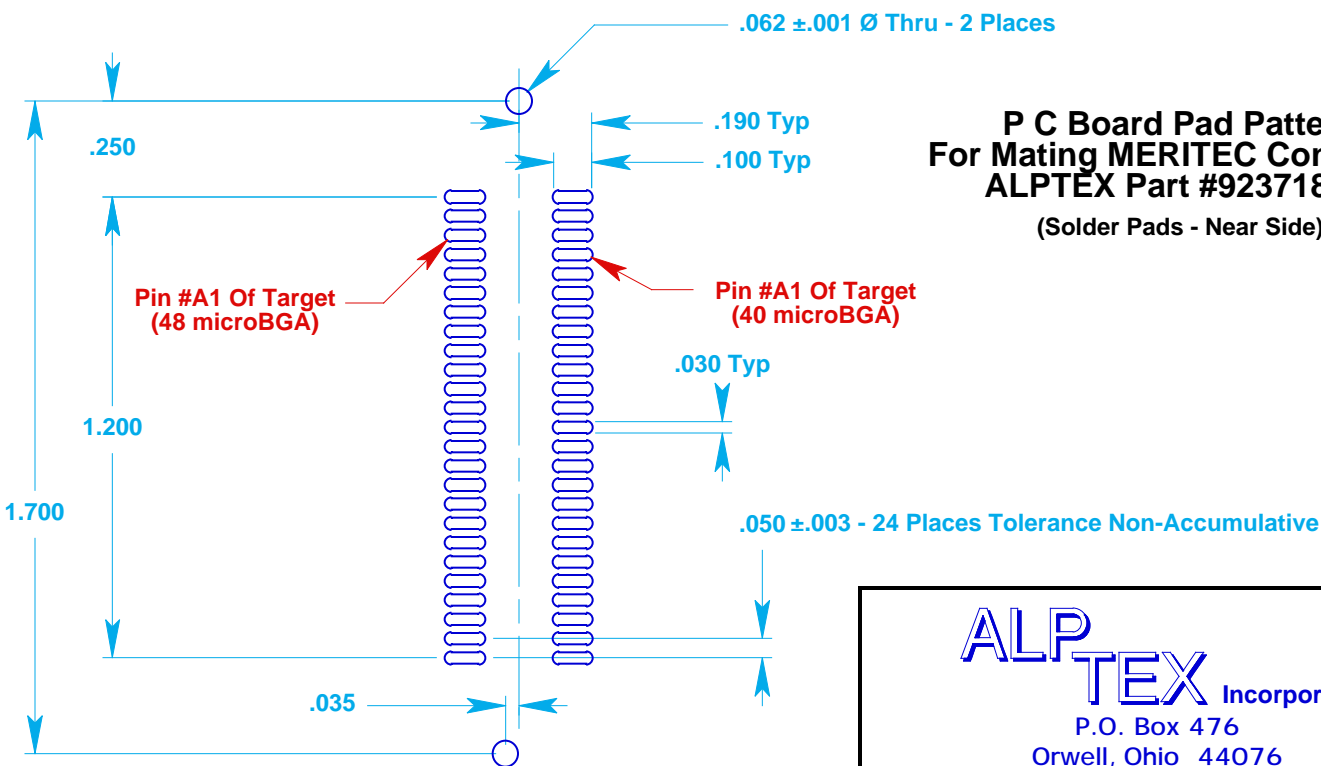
.062 ±.001 Ø Thru - 2 Places

.190 Typ

.100 Typ

.250

P C Board Pad Patte
For Mating MERITEC Cor
ALPTEX Part #923718

(Solder Pads - Near Side)

Pin #A1 Of Target
(48 microBGA)

Pin #A1 Of Target
(40 microBGA)

.030 Typ

1.200

1.700

.050 ±.003 - 24 Places Tolerance Non-Accumulative

.035

ALPTEX Incorpor
P.O. Box 476
Orwell, Ohio 44076